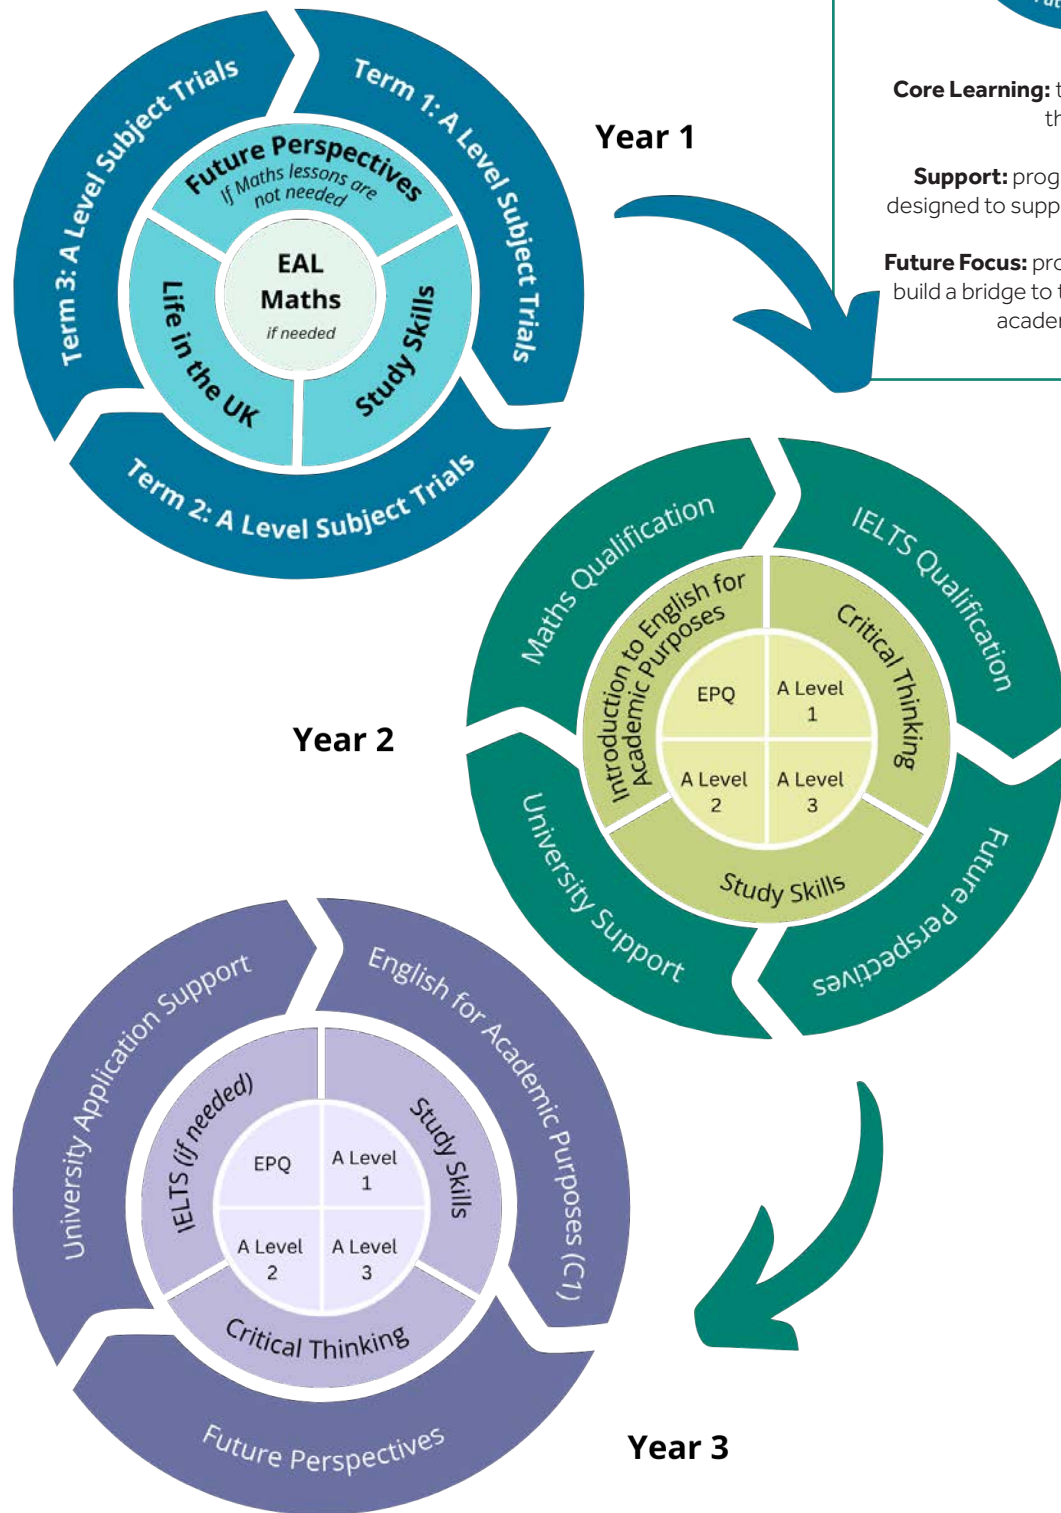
Term 3: A Level Subject Trials

Term 1: A Level Subject Trials

Term 2: A Level Subject Trials

Future Perspectives
If Maths lessons are not needed

EAL
Maths
if needed

Life in the UK

Study Skills

Year 1

Core Learning: t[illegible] th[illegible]

Support: prog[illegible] designed to supp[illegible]

Future Focus: pro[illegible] build a bridge to t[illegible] acader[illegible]

Year 2

Maths Qualification

IELTS Qualification

Introduction to English for Academic Purposes

Critical Thinking

EPQ

A Level 1

A Level 2

A Level 3

Study Skills

University Support

Future Perspectives

University Application Support

English for Academic Purposes (C1)

IELTS (if needed)

Study Skills

EPQ

A Level 1

A Level 2

A Level 3

Critical Thinking

Future Perspectives

Year 3